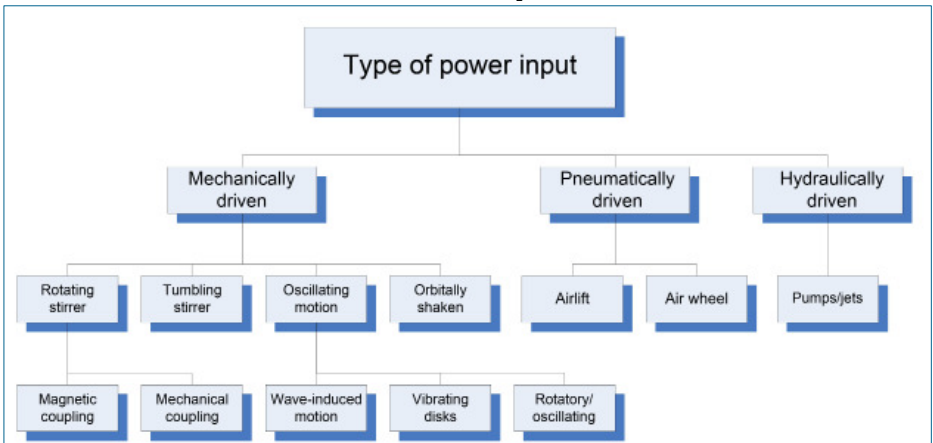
Type of power input

Mechanically driven

Pneumatically driven

Hydraulically driven

Rotating stirrer

Tumbling stirrer

Oscillating motion

Orbitally shaken

Airlift

Air wheel

Pumps/jets

Magnetic coupling

Mechanical coupling

Wave-induced motion

Vibrating disks

Rotatory/ oscillating